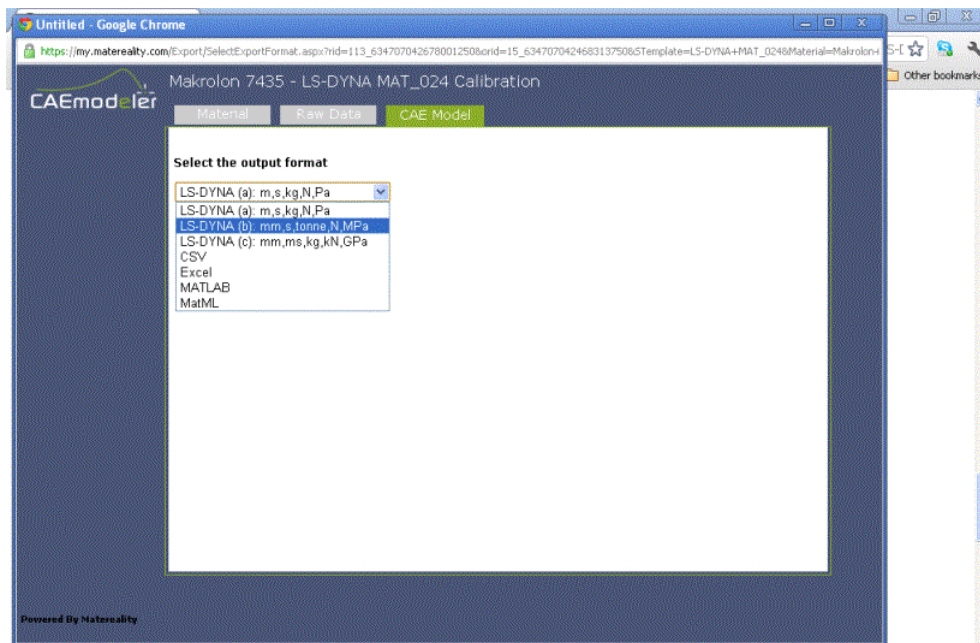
Untitled - Google Chrome

https://my.matereality.com/Export/SelectExportFormat.aspx?rid=113_634707042678012508&orid=15_634707042468313750&STemplate=LS-DYNA+MAT_024&Material=Makrolon+

Other bookmarks

CAEmodeler

Makrolon 7435 - LS-DYNA MAT_024 Calibration

Material

Raw Data

CAE Model

Select the output format

LS-DYNA (a): m,s,kg,N,Pa

LS-DYNA (a): m,s,kg,N,Pa
LS-DYNA (b): mm,s,tonne,N,MPa
LS-DYNA (c): mm,ms,kg,kN,GPa
CSV
Excel
MATLAB
MatML

Powered By Matereality